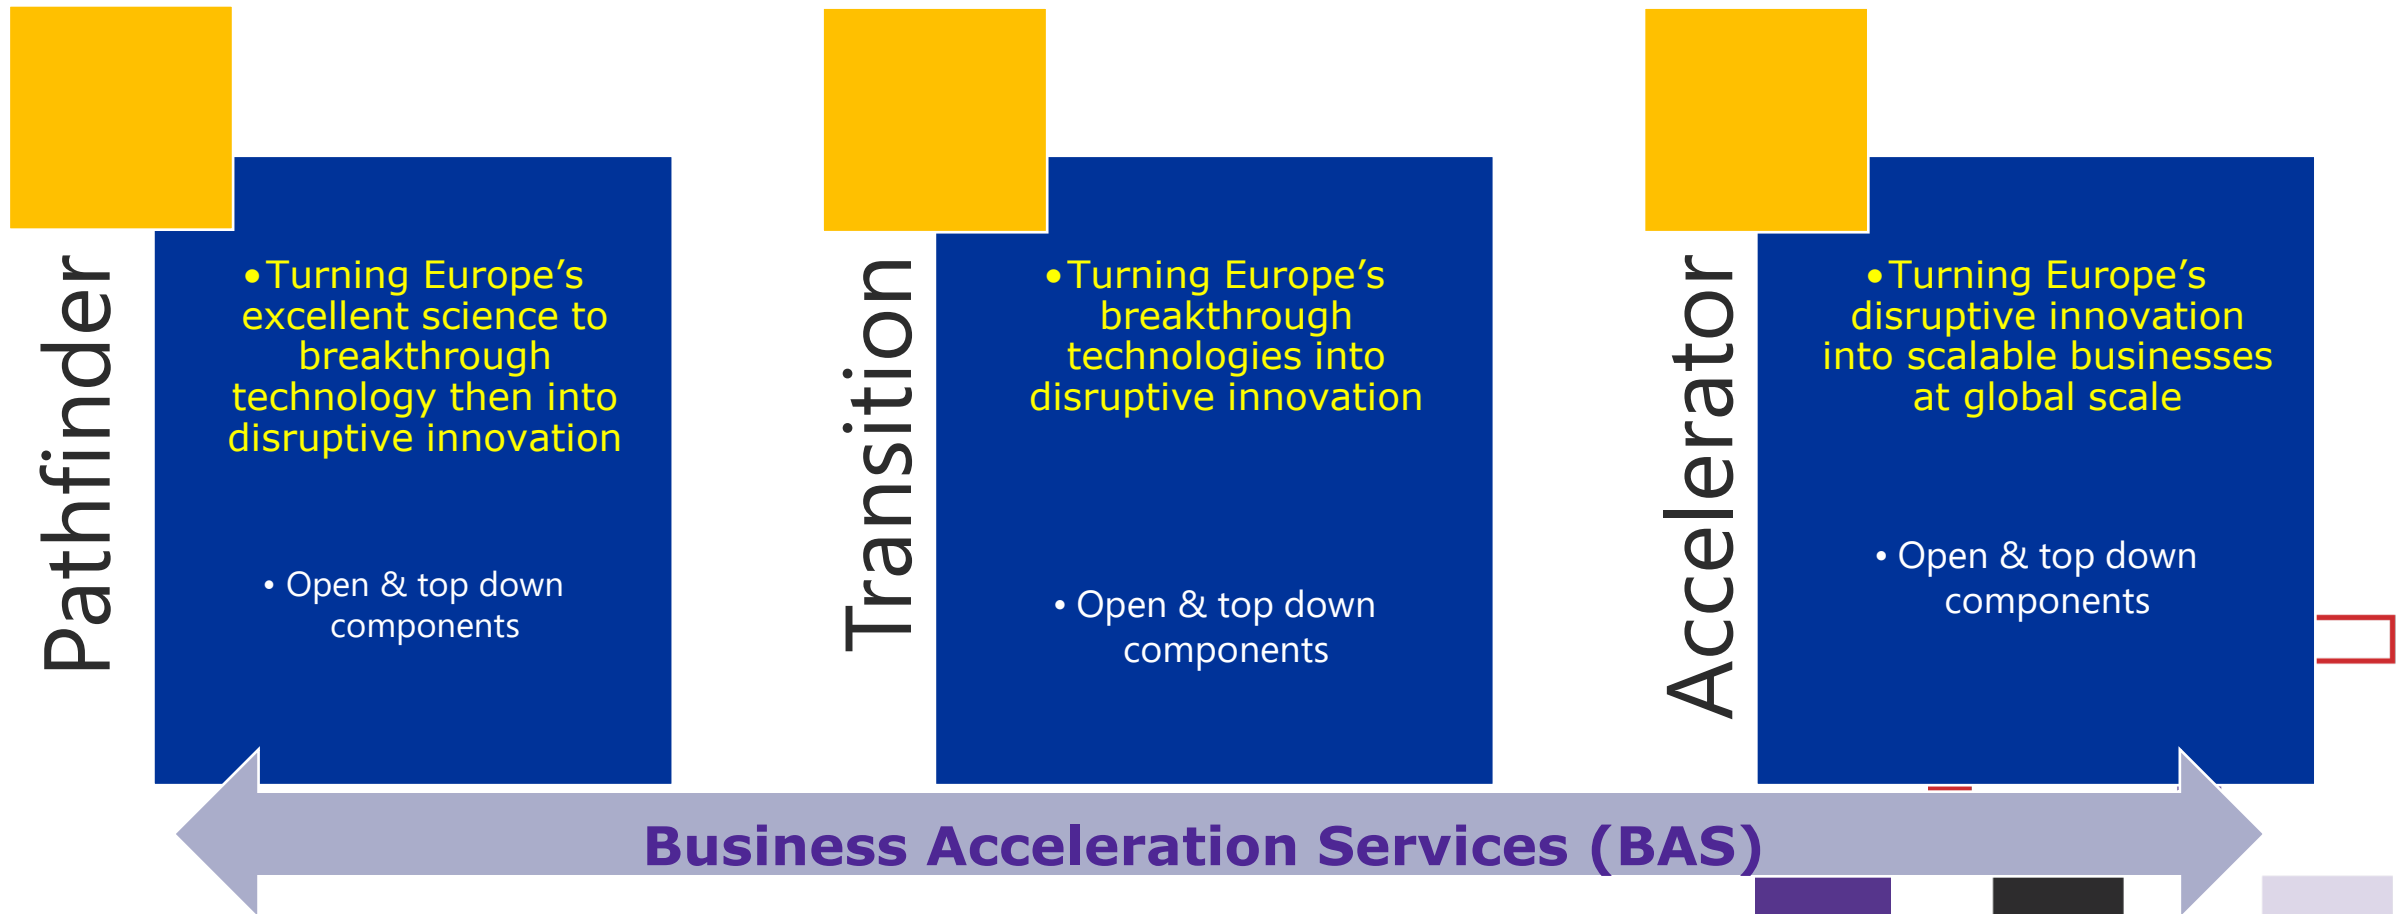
Pathfinder

• Turning Europe's excellent science to breakthrough technology then into disruptive innovation

• Open & top down components

Transition

• Turning Europe's breakthrough technologies into disruptive innovation

• Open & top down components

Accelerator

• Turning Europe's disruptive innovation into scalable businesses at global scale

• Open & top down components

Business Acceleration Services (BAS)